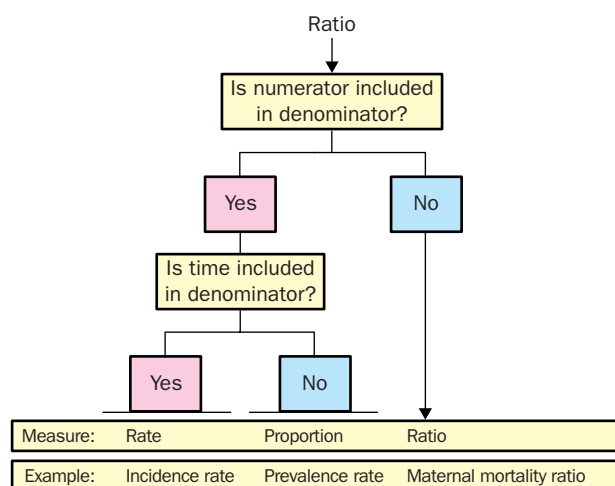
Ratio

Is numerator included in denominator?

Yes

No

Is time included in denominator?

Yes

No

| Measure: | Rate | Proportion | Ratio |
|---|---|---|---|
| Example: | Incidence rate | Prevalence rate | Maternal mortality ratio |